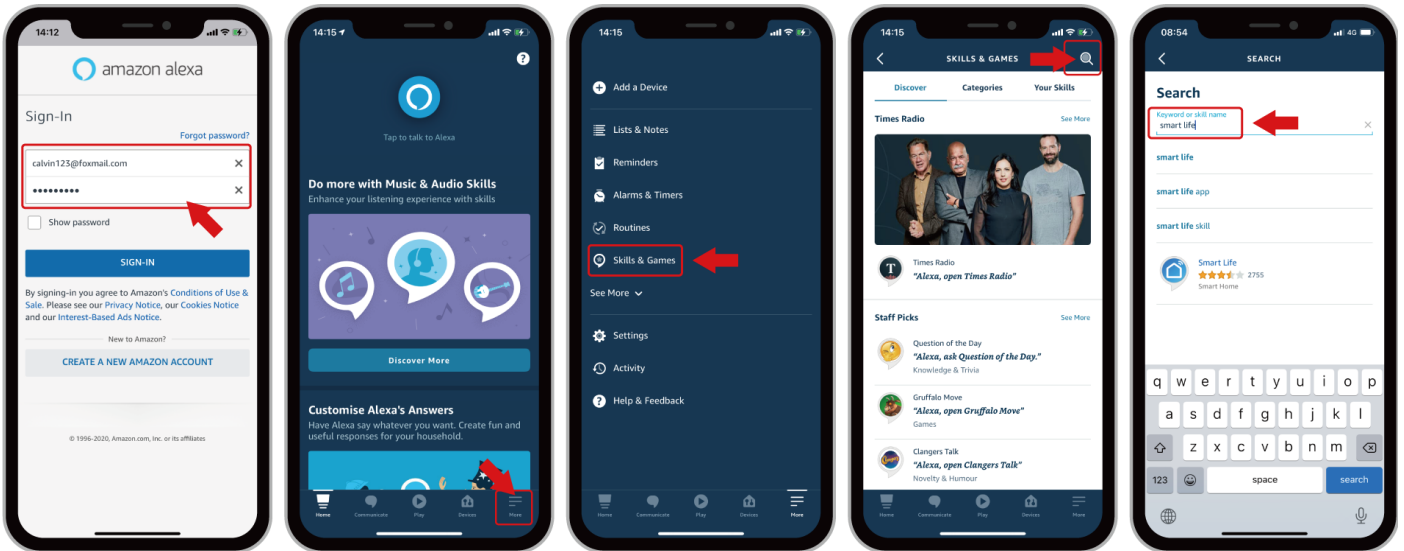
14:12

amazon alexa

Sign-In

Forgot password?

calvin123@foxmail.com

•••••••••

Show password

SIGN-IN

By signing-in you agree to Amazon's Conditions of Use & Sale. Please see our Privacy Notice, our Cookies Notice and our Interest-Based Ads Notice.

New to Amazon?

CREATE A NEW AMAZON ACCOUNT

© 1996-2020, Amazon.com, Inc. or its affiliates

14:15

Tap to talk to Alexa

Do more with Music & Audio Skills

Enhance your listening experience with skills

Discover More

Customise Alexa's Answers

Have Alexa say whatever you want. Create fun and useful responses for your household.

Home Communicate Play Devices More

14:15

Add a Device

Lists & Notes

Reminders

Alarms & Timers

Routines

Skills & Games

See More

Settings

Activity

Help & Feedback

Home Communicate Play Devices More

14:15

SKILLS & GAMES

Discover Categories Your Skills

Times Radio See More

Times Radio
"Alexa, open Times Radio"

Staff Picks See More

Question of the Day
"Alexa, ask Question of the Day."
Knowledge & Trivia

Gruffalo Move
"Alexa, open Gruffalo Move"
Games

Clangers Talk
"Alexa, open Clangers Talk"
Novelty & Humour

Home Communicate Play Devices More

08:54 4G

SEARCH

Search

Keyword or skill name
smart life

smart life

smart life app

smart life skill

Smart Life
2755
Smart Home

q w e r t y u i o p
a s d f g h j k l
z x c v b n m
123 space search